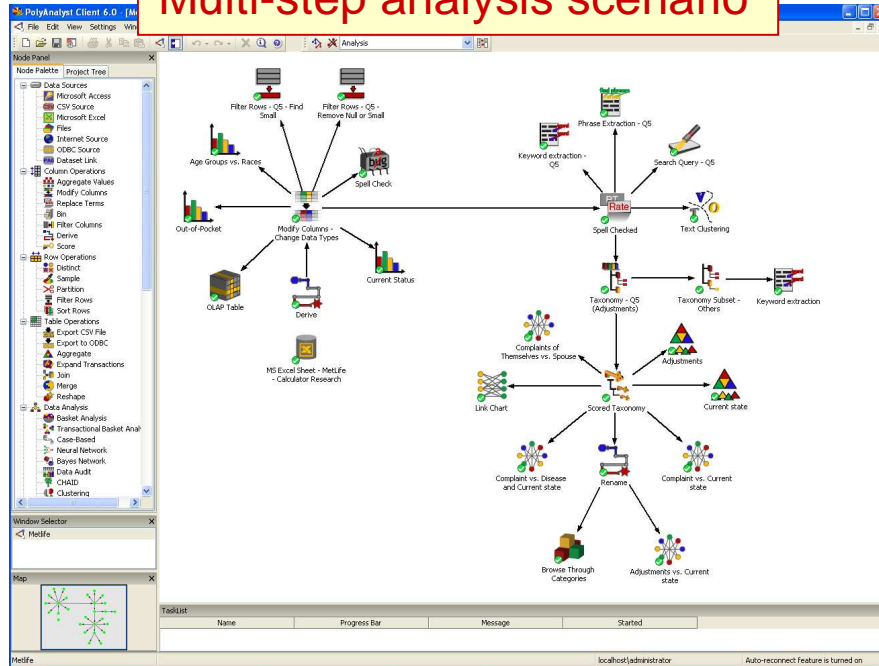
PolyAnalyst Client 6.0 - [Me

Multi-step analysis scenario

File Edit View Settings Win

Analysis

Node Panel

Node Palette Project Tree

Data Sources
Microsoft Access
CSV Source
Microsoft Excel
Files
Internet Source
ODBC Source
Dataset Link
Column Operations
Aggregate Values
Modify Columns
Replace Terms
Bin
Filter Columns
Derive
Score
Row Operations
Distinct
Sample
Partition
Filter Rows
Sort Rows
Table Operations
Export CSV File
Export to ODBC
Aggregate
Expand Transactions
Join
Merge
Reshape
Data Analysis
Basket Analysis
Transactional Basket Anal
Case-Based
Neural Network
Bayes Network
Data Audit
CHAID
Clustering

Window Selector

Metlife

Map

Filter Rows - Q5 - Find Small

Filter Rows - Q5 - Remove Null or Small

Age Groups vs. Races

bug

Spell Check

Out-of-Pocket

Modify Columns - Change Data Types

Current Status

OLAP Table

Derive

MS Excel Sheet - MetLife - Calculator Research

Phrase Extraction - Q5

Keyword extraction - Q5

Search Query - Q5

Rate

Spell Checked

Text Clustering

Taxonomy - Q5 (Adjustments)

Taxonomy Subset - Others

Keyword extraction

Complaints of Themselves vs. Spouse

Adjustments

Link Chart

Scored Taxonomy

Current state

Complaint vs. Disease and Current state

Rename

Complaint vs. Current state

Browse Through Categories

Adjustments vs. Current state

TaskList

| Name | Progress Bar | Message | Started |
|---|---|---|---|

Metlife

localhost\administrator

Auto-reconnect feature is turned on